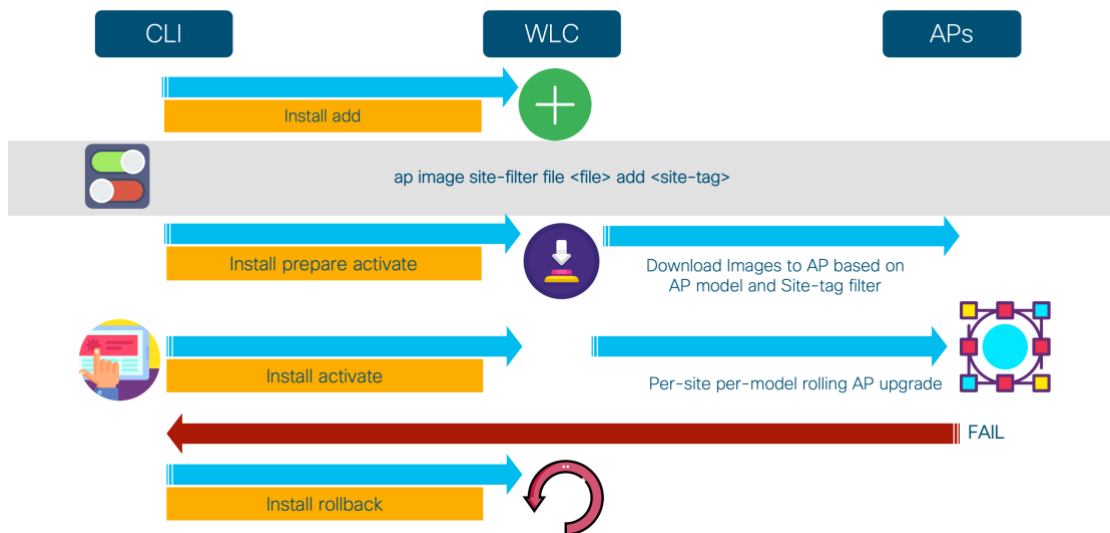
CLI

WLC

APs

Install add

ap image site-filter file <file> add <site-tag>

Install prepare activate

Download Images to AP based on AP model and Site-tag filter

Install activate

Per-site per-model rolling AP upgrade

FAIL

Install rollback